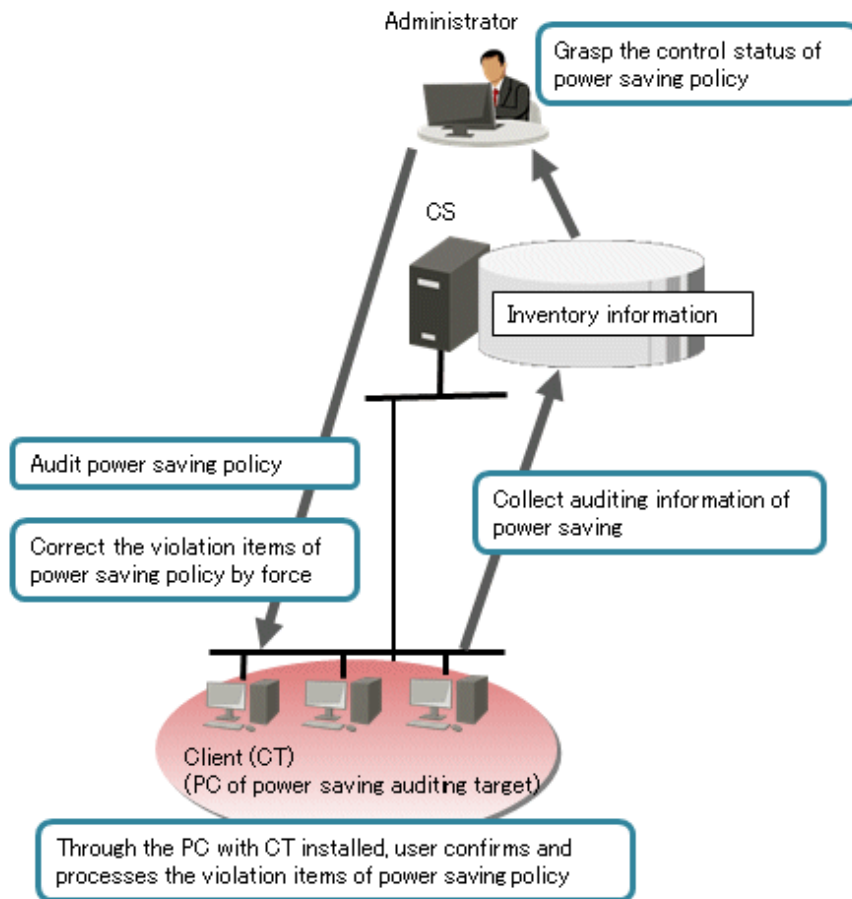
Administrator

Grasp the control status of power saving policy

CS

Inventory information

Audit power saving policy

Correct the violation items of power saving policy by force

Collect auditing information of power saving

Client (CT)
(PC of power saving auditing target)

Through the PC with CT installed, user confirms and processes the violation items of power saving policy